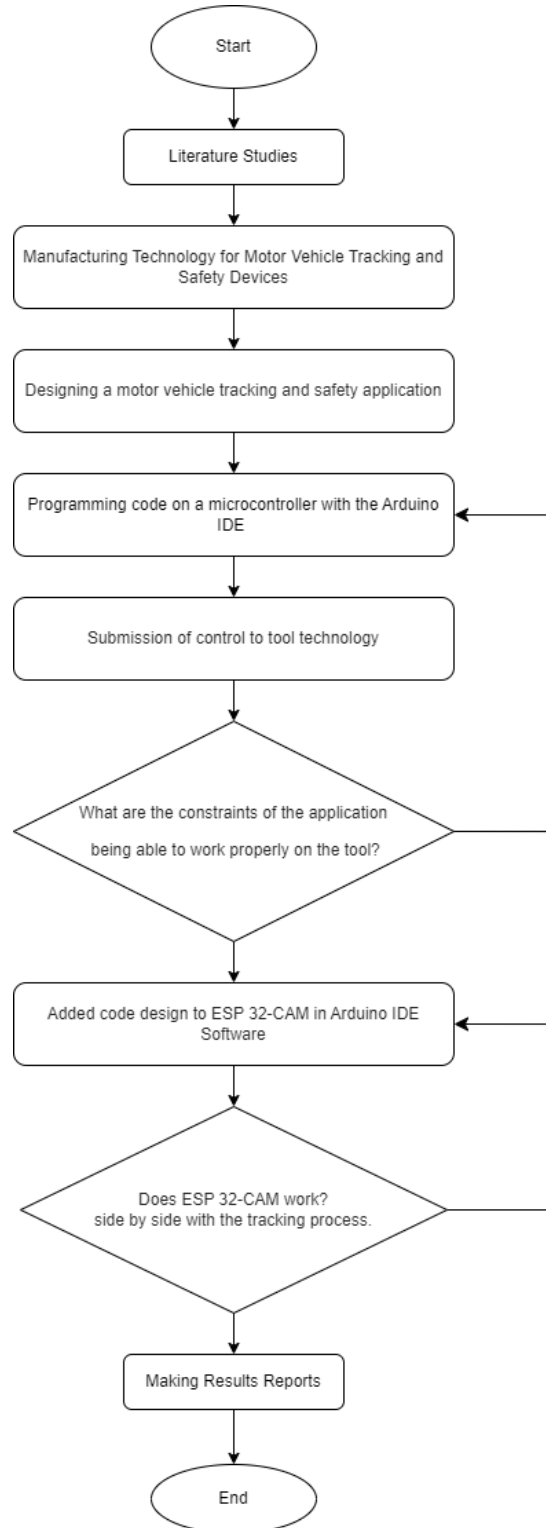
Start

Literature Studies

Manufacturing Technology for Motor Vehicle Tracking and Safety Devices

Designing a motor vehicle tracking and safety application

Programming code on a microcontroller with the Arduino IDE

Submission of control to tool technology

What are the constraints of the application being able to work properly on the tool?

Added code design to ESP 32-CAM in Arduino IDE Software

Does ESP 32-CAM work? side by side with the tracking process.

Making Results Reports

End